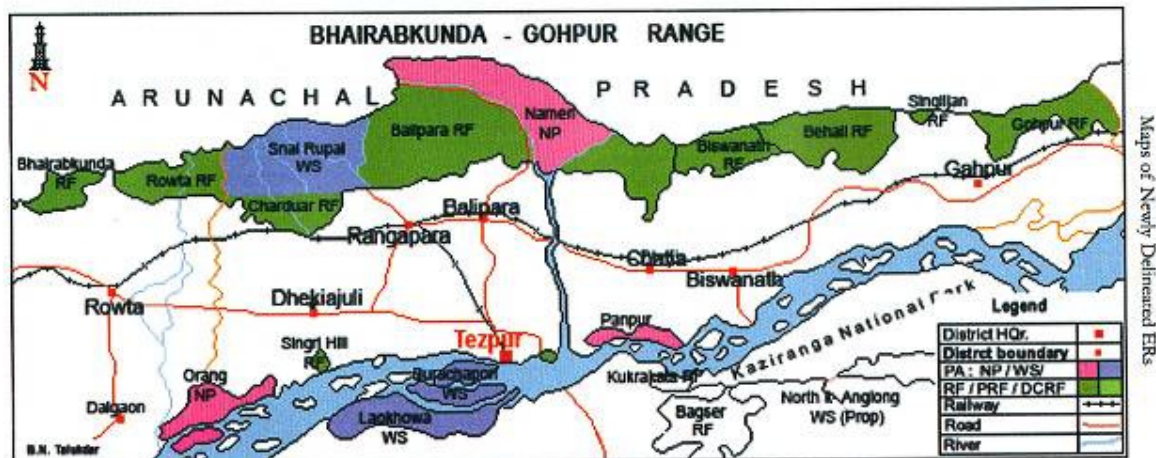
BHAIRABKUNDA - GOHPUR RANGE

N

ARUNACHAL PRADESH

Nameri NP

Balipara RF

Snai Rupai WS

Bhairabkunda RF

Rowta RF

Charduar RF

Biswanath RF

Behali RF

Singlijan RF

Gohpur RF

Gohpur

Balipara

Rangapara

Chariali

Biswanath

Rowta

Dhekiajuli

Singri Hill RF

Tezpur

Panpur

Kaziranga National Park

Orang NP

Burachapori WS

Laokhowa WS

Kukrakata RF

Bagser RF

North Karbi Anglong WS (Prop)

Dalgaon

B.N. Talukdar

Legend

| | |
|---|---|
| District HQr. | |
| District boundary | |
| PA : NP / WS/ | |
| RF / PRF / DCRF | |
| Railway | |
| Road | |
| River | |

Maps of Newly Delineated ERs